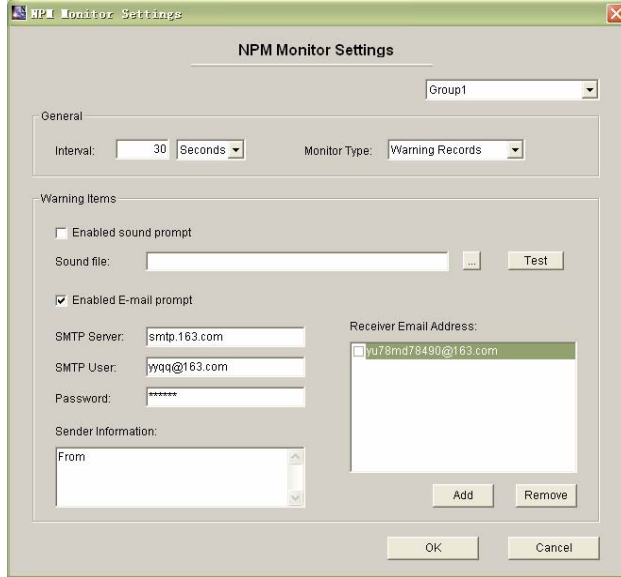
NPM Monitor Settings

NPM Monitor Settings

Group1

General

Interval: 30 Seconds

Monitor Type: Warning Records

Warning Items

Enabled sound prompt

Sound file:

...

Test

Enabled E-mail prompt

SMTP Server: smtp.163.com

SMTP User: yyqq@163.com

Password: ******

Sender Information:

From

Receiver Email Address:

yu78md78490@163.com

Add

Remove

OK

Cancel